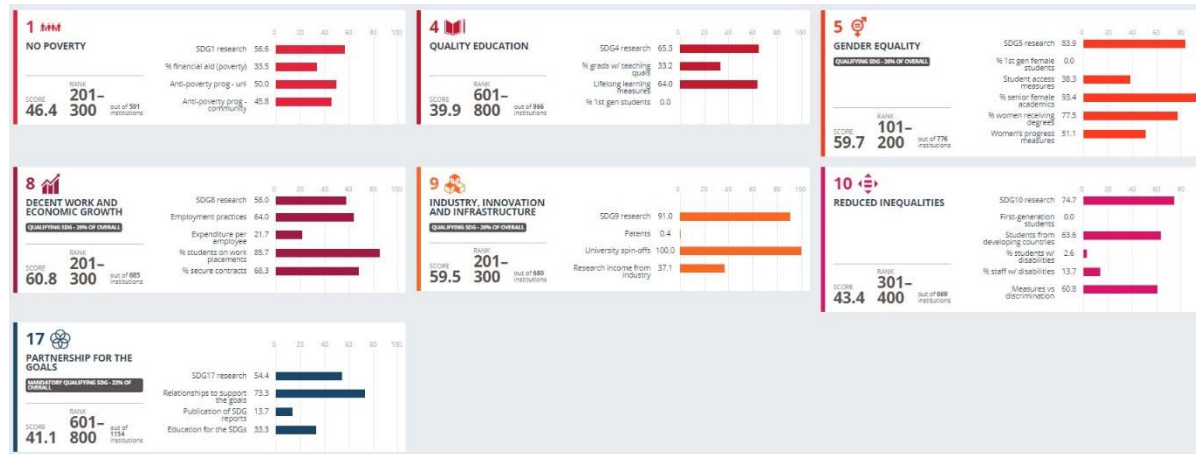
1 NO POVERTY

SCORE 46.4
RANK 201–300 out of 501 institutions

0 20 40 60 80 100

| | |
|---|---|
| SDG1 research | 56.6 |
| % financial aid (poverty) | 33.5 |
| Anti-poverty prog - uni | 50.0 |
| Anti-poverty prog - community | 45.8 |

4 QUALITY EDUCATION

SCORE 39.9
RANK 601–800 out of 966 institutions

0 20 40 60 80 100

| | |
|---|---|
| SDG4 research | 65.3 |
| % grads w/ teaching quals | 33.2 |
| Lifelong learning measures | 64.0 |
| % 1st gen students | 0.0 |

5 GENDER EQUALITY
QUALIFYING SDG - 26% OF OVERALL

SCORE 59.7
RANK 101–200 out of 776 institutions

0 20 40 60 80 100

| | |
|---|---|
| SDG5 research | 83.9 |
| % 1st gen female students | 0.0 |
| Student access measures | 38.3 |
| % senior female academics | 93.4 |
| % women receiving degrees | 77.5 |
| Women's progress measures | 51.1 |

8 DECENT WORK AND ECONOMIC GROWTH
QUALIFYING SDG - 26% OF OVERALL

SCORE 60.8
RANK 201–300 out of 685 institutions

0 20 40 60 80 100

| | |
|---|---|
| SDG8 research | 58.0 |
| Employment practices | 64.0 |
| Expenditure per employee | 21.7 |
| % students on work placements | 85.7 |
| % secure contracts | 68.3 |

9 INDUSTRY, INNOVATION AND INFRASTRUCTURE
QUALIFYING SDG - 26% OF OVERALL

SCORE 59.5
RANK 201–300 out of 680 institutions

0 20 40 60 80 100

| | |
|---|---|
| SDG9 research | 91.0 |
| Patents | 0.4 |
| University spin-offs | 100.0 |
| Research income from industry | 37.1 |

10 REDUCED INEQUALITIES

SCORE 43.4
RANK 301–400 out of 669 institutions

0 20 40 60 80 100

| | |
|---|---|
| SDG10 research | 74.7 |
| First-generation students | 0.0 |
| Students from developing countries | 63.6 |
| % students w/ disabilities | 2.6 |
| % staff w/ disabilities | 13.7 |
| Measures vs discrimination | 60.8 |

17 PARTNERSHIP FOR THE GOALS
MANDATORY QUALIFYING SDG - 22% OF OVERALL

SCORE 41.1
RANK 601–800 out of 1134 institutions

0 20 40 60 80 100

| | |
|---|---|
| SDG17 research | 54.4 |
| Relationships to support the goals | 73.3 |
| Publication of SDG reports | 13.7 |
| Education for the SDGs | 33.3 |